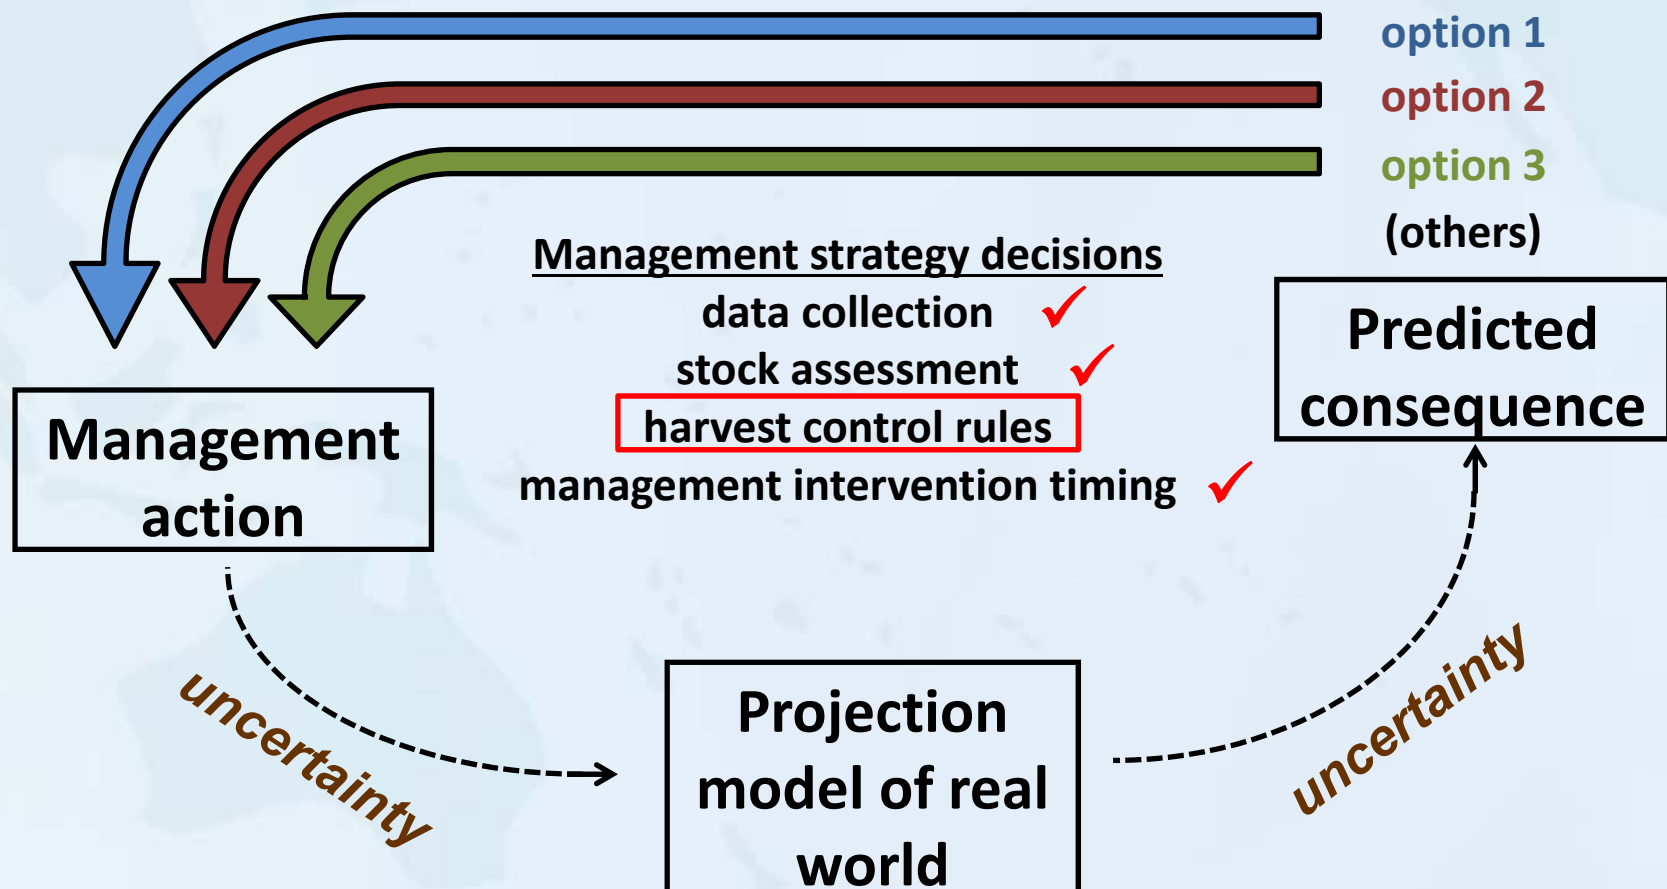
option 1
option 2
option 3
(others)

Management strategy decisions
data collection ✓
stock assessment ✓
harvest control rules
management intervention timing ✓

Management action

Predicted consequence

uncertainty

Projection model of real world

uncertainty